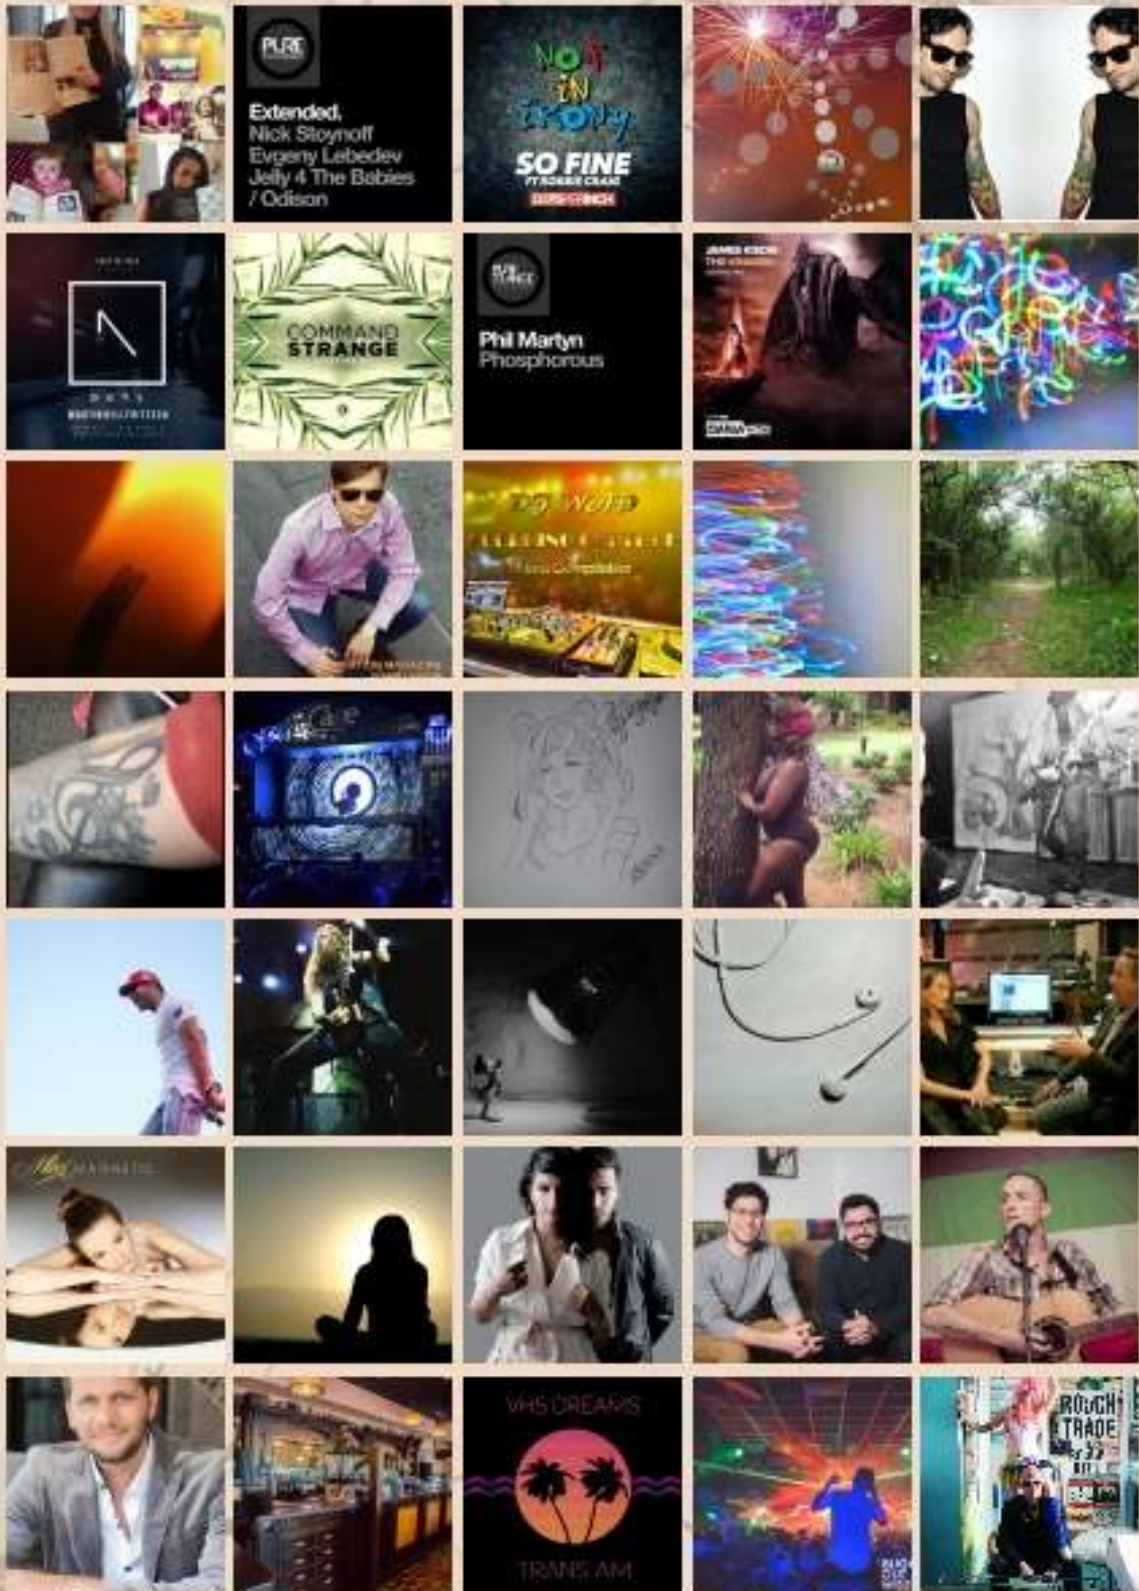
PURE

Extended.
Nick Stoynoff
Evgeny Lebedev
Jelly 4 The Babies
/ Odison

Not in irony
SO FINE
FT ROBBIE CRAIG
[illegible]

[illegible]
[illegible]

COMMAND
STRANGE

PURE

Phil Martyn
Phosphorous

JAMES KNOX
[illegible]

DJ WTD
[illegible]

Mel MAGNETIC

VHS DREAMS
TRANS AM

ROUGH TRADE